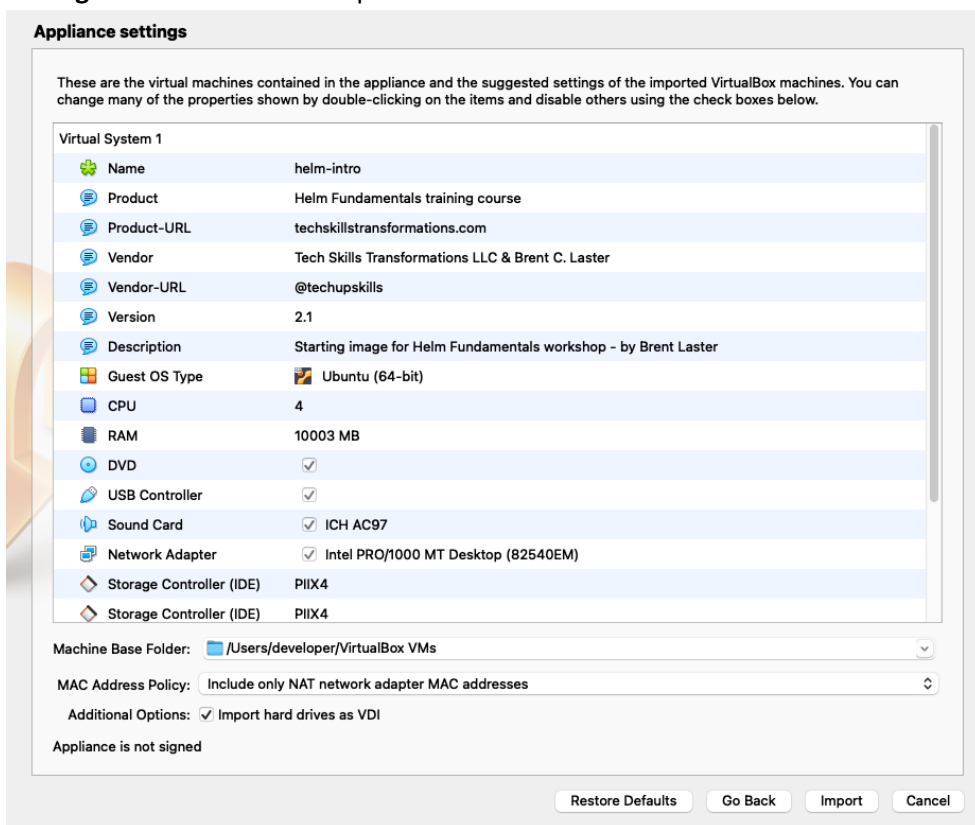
Appliance settings

These are the virtual machines contained in the appliance and the suggested settings of the imported VirtualBox machines. You can change many of the properties shown by double-clicking on the items and disable others using the check boxes below.

| Virtual System 1 | |
|---|---|
| Name | helm-intro |
| Product | Helm Fundamentals training course |
| Product-URL | techskillstransformations.com |
| Vendor | Tech Skills Transformations LLC & Brent C. Laster |
| Vendor-URL | @techupskills |
| Version | 2.1 |
| Description | Starting image for Helm Fundamentals workshop - by Brent Laster |
| Guest OS Type | Ubuntu (64-bit) |
| CPU | 4 |
| RAM | 10003 MB |
| DVD | ✓ |
| USB Controller | ✓ |
| Sound Card | ✓ ICH AC97 |
| Network Adapter | ✓ Intel PRO/1000 MT Desktop (82540EM) |
| Storage Controller (IDE) | PIIX4 |
| Storage Controller (IDE) | PIIX4 |

Machine Base Folder: /Users/developer/VirtualBox VMs

MAC Address Policy: Include only NAT network adapter MAC addresses

Additional Options: ✓ Import hard drives as VDI

Appliance is not signed

Restore Defaults Go Back Import Cancel